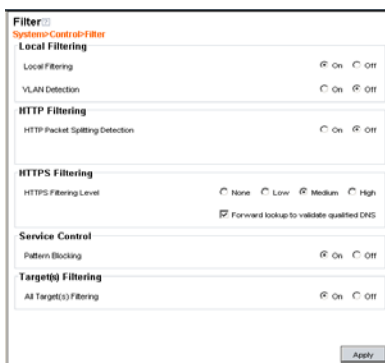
Filter

System>Control>Filter

Local Filtering

Local Filtering On Off

VLAN Detection On Off

HTTP Filtering

HTTP Packet Splitting Detection On Off

HTTPS Filtering

HTTPS Filtering Level None Low Medium High

Forward lookup to validate qualified DNS

Service Control

Pattern Blocking On Off

Target(s) Filtering

All Target(s) Filtering On Off

Apply